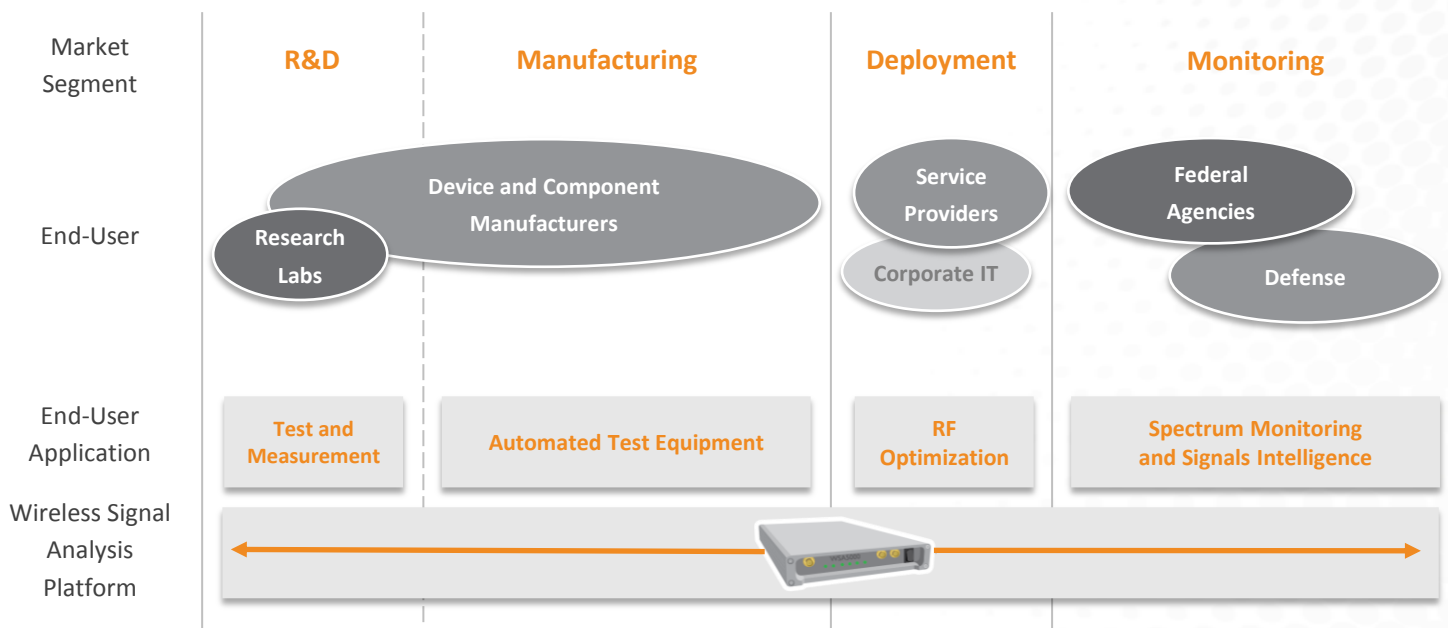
| | R&D | Manufacturing | Deployment | Monitoring |
|---|---|---|---|---|
| Market Segment | R&D | Manufacturing | Deployment | Monitoring |
| End-User | Research Labs | Device and Component Manufacturers | Service Providers<br>Corporate IT | Federal Agencies<br>Defense |
| End-User Application | Test and Measurement | Automated Test Equipment | RF Optimization | Spectrum Monitoring and Signals Intelligence |
| Wireless Signal Analysis Platform | | | | |